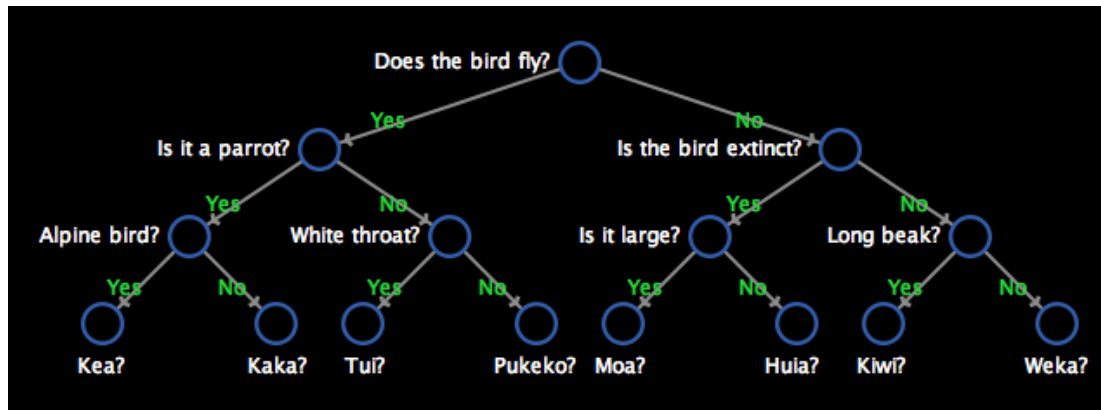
Does the bird fly?

Yes

No

Is it a parrot?

Is the bird extinct?

Yes

No

Yes

No

Alpine bird?

White throat?

Is it large?

Long beak?

Yes

No

Yes

No

Yes

No

Yes

No

Kea?

Kaka?

Tui?

Pukeko?

Moa?

Huia?

Kiwi?

Weka?